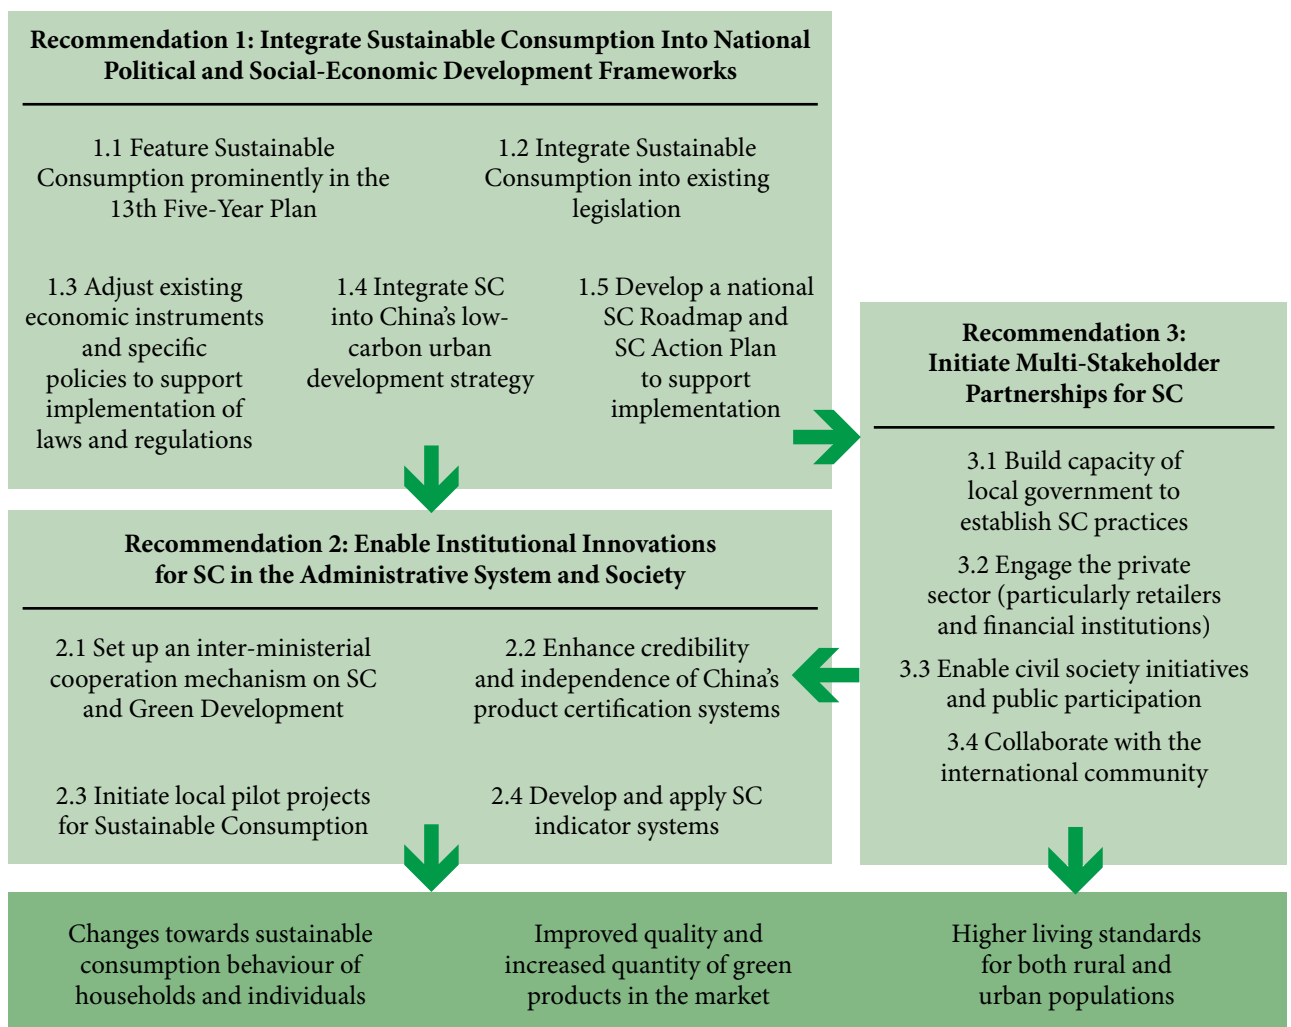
Recommendation 1: Integrate Sustainable Consumption Into National Political and Social-Economic Development Frameworks

1.1 Feature Sustainable Consumption prominently in the 13th Five-Year Plan

1.2 Integrate Sustainable Consumption into existing legislation

1.3 Adjust existing economic instruments and specific policies to support implementation of laws and regulations

1.4 Integrate SC into China's low-carbon urban development strategy

1.5 Develop a national SC Roadmap and SC Action Plan to support implementation

Recommendation 3: Initiate Multi-Stakeholder Partnerships for SC

3.1 Build capacity of local government to establish SC practices

3.2 Engage the private sector (particularly retailers and financial institutions)

3.3 Enable civil society initiatives and public participation

3.4 Collaborate with the international community

Recommendation 2: Enable Institutional Innovations for SC in the Administrative System and Society

2.1 Set up an inter-ministerial cooperation mechanism on SC and Green Development

2.2 Enhance credibility and independence of China's product certification systems

2.3 Initiate local pilot projects for Sustainable Consumption

2.4 Develop and apply SC indicator systems

Changes towards sustainable consumption behaviour of households and individuals

Improved quality and increased quantity of green products in the market

Higher living standards for both rural and urban populations